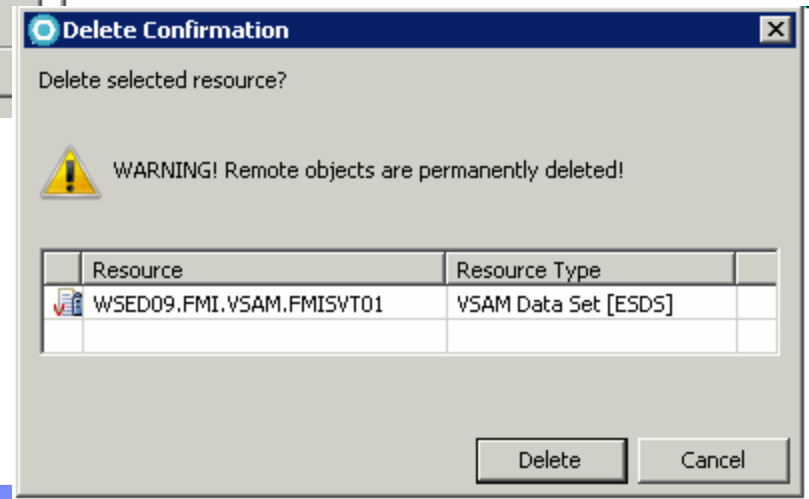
Delete Confirmation

Delete selected resource?

WARNING! Remote objects are permanently deleted!

| | Resource | Resource Type | |
|---|---|---|---|
| | WSED09.FMI.VSAM.FMISVT01 | VSAM Data Set [ESDS] | |
| | | | |

Delete

Cancel